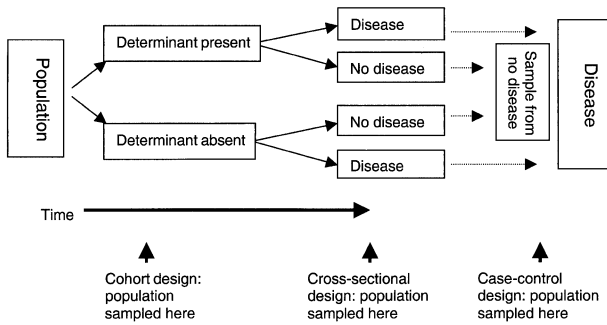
Population

Determinant present

Determinant absent

Disease

No disease

No disease

Disease

Sample from no disease

Disease

Time

Cohort design: population sampled here

Cross-sectional design: population sampled here

Case-control design: population sampled here